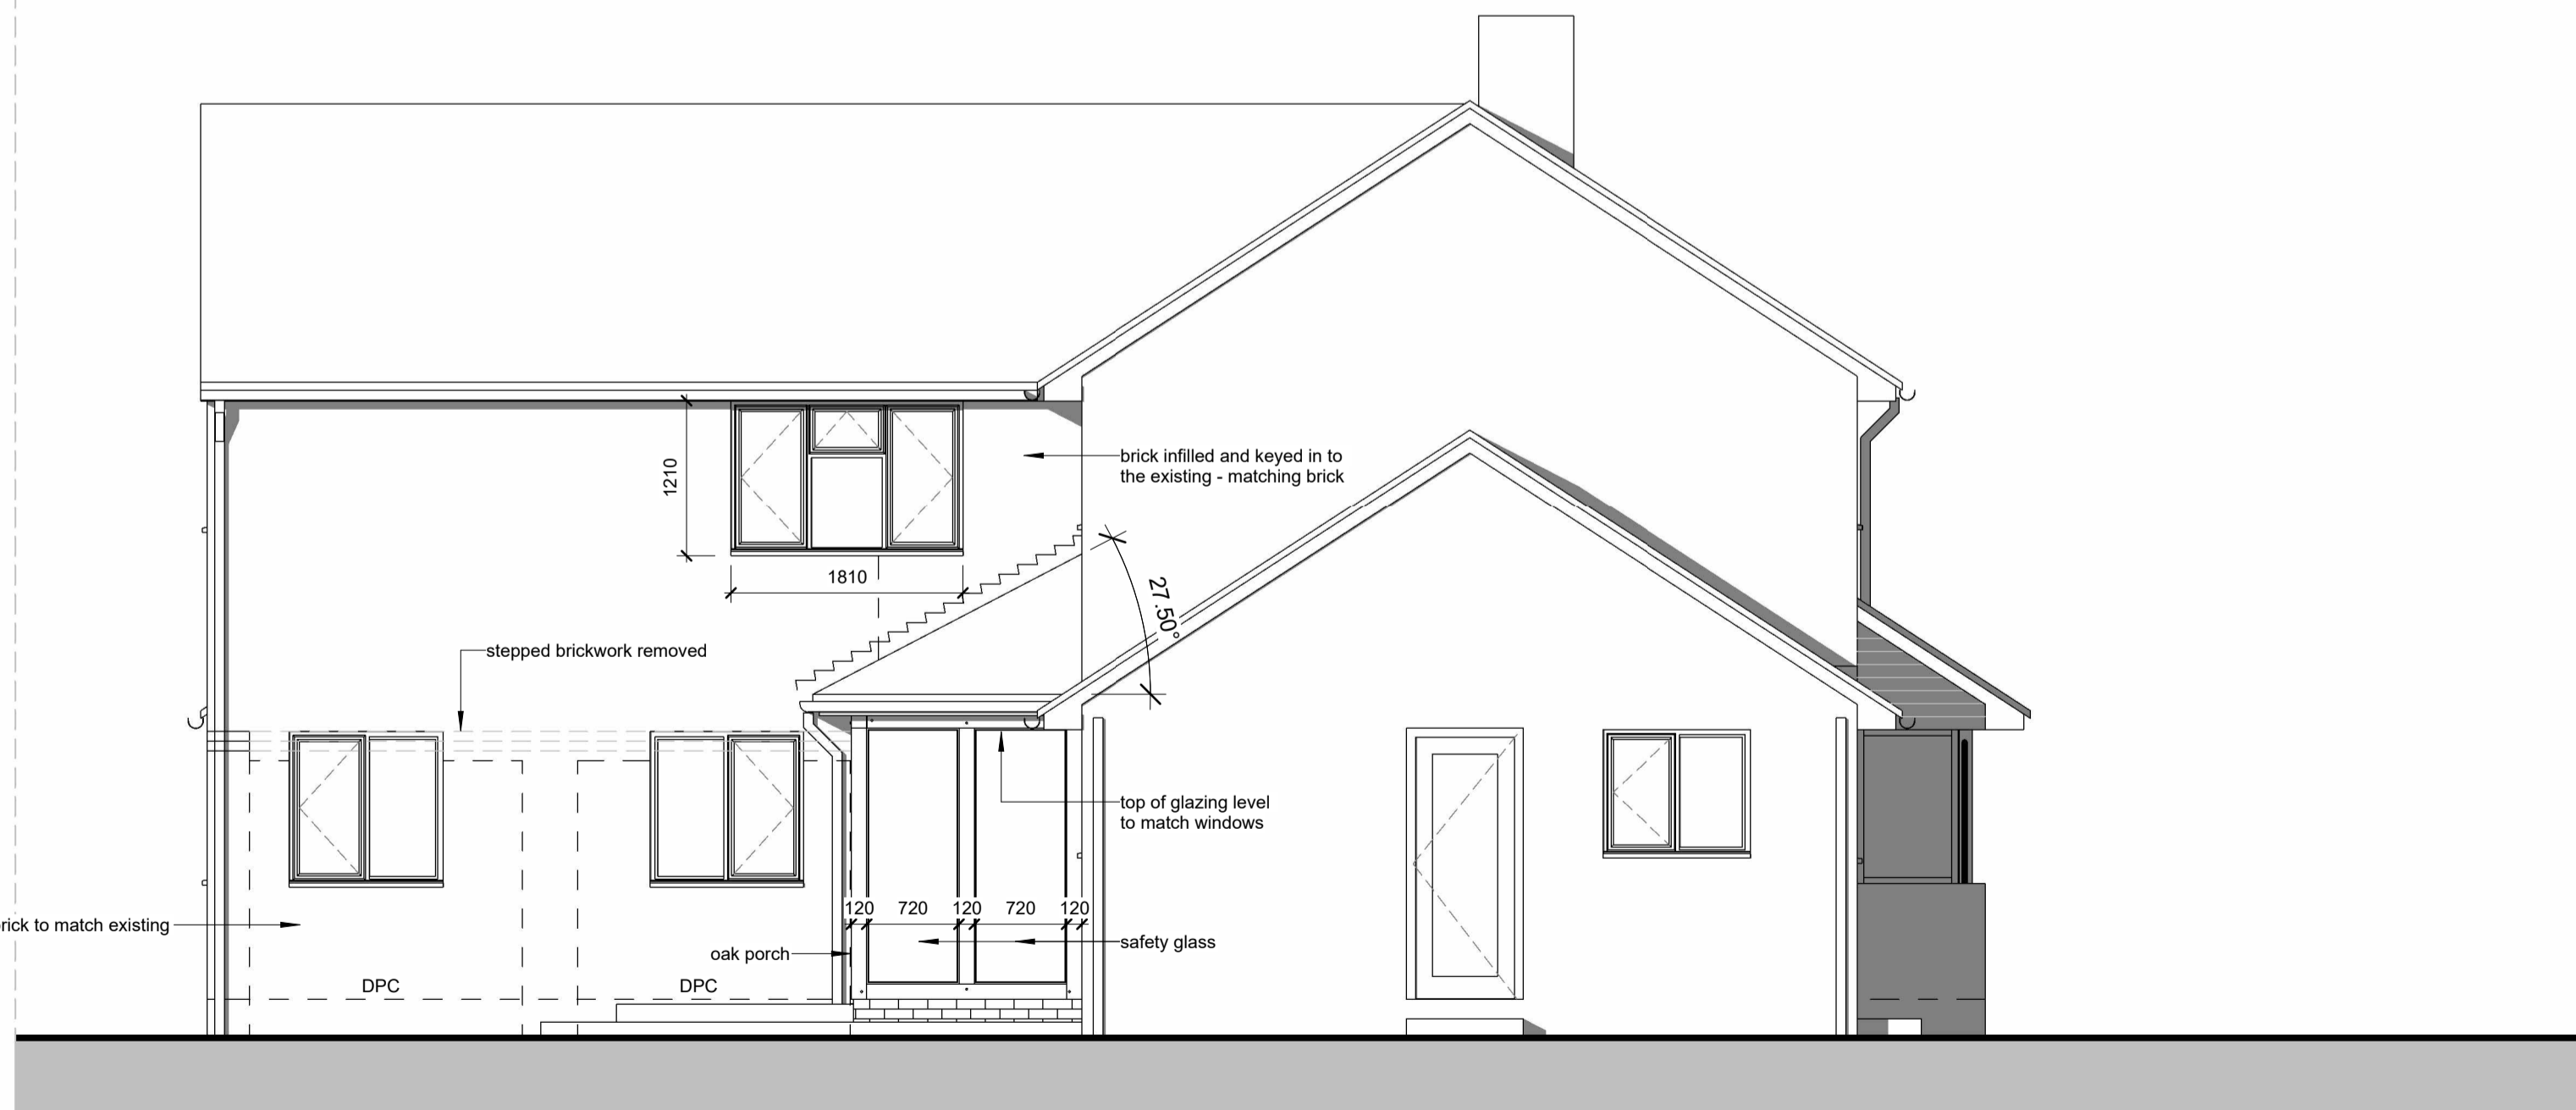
brick infilled and keyed in to the existing - matching brick

1210

1810

27.50°

stepped brickwork removed

top of glazing level to match windows

120 720 120 720 120

rick to match existing

safety glass

oak porch

DPC

DPC